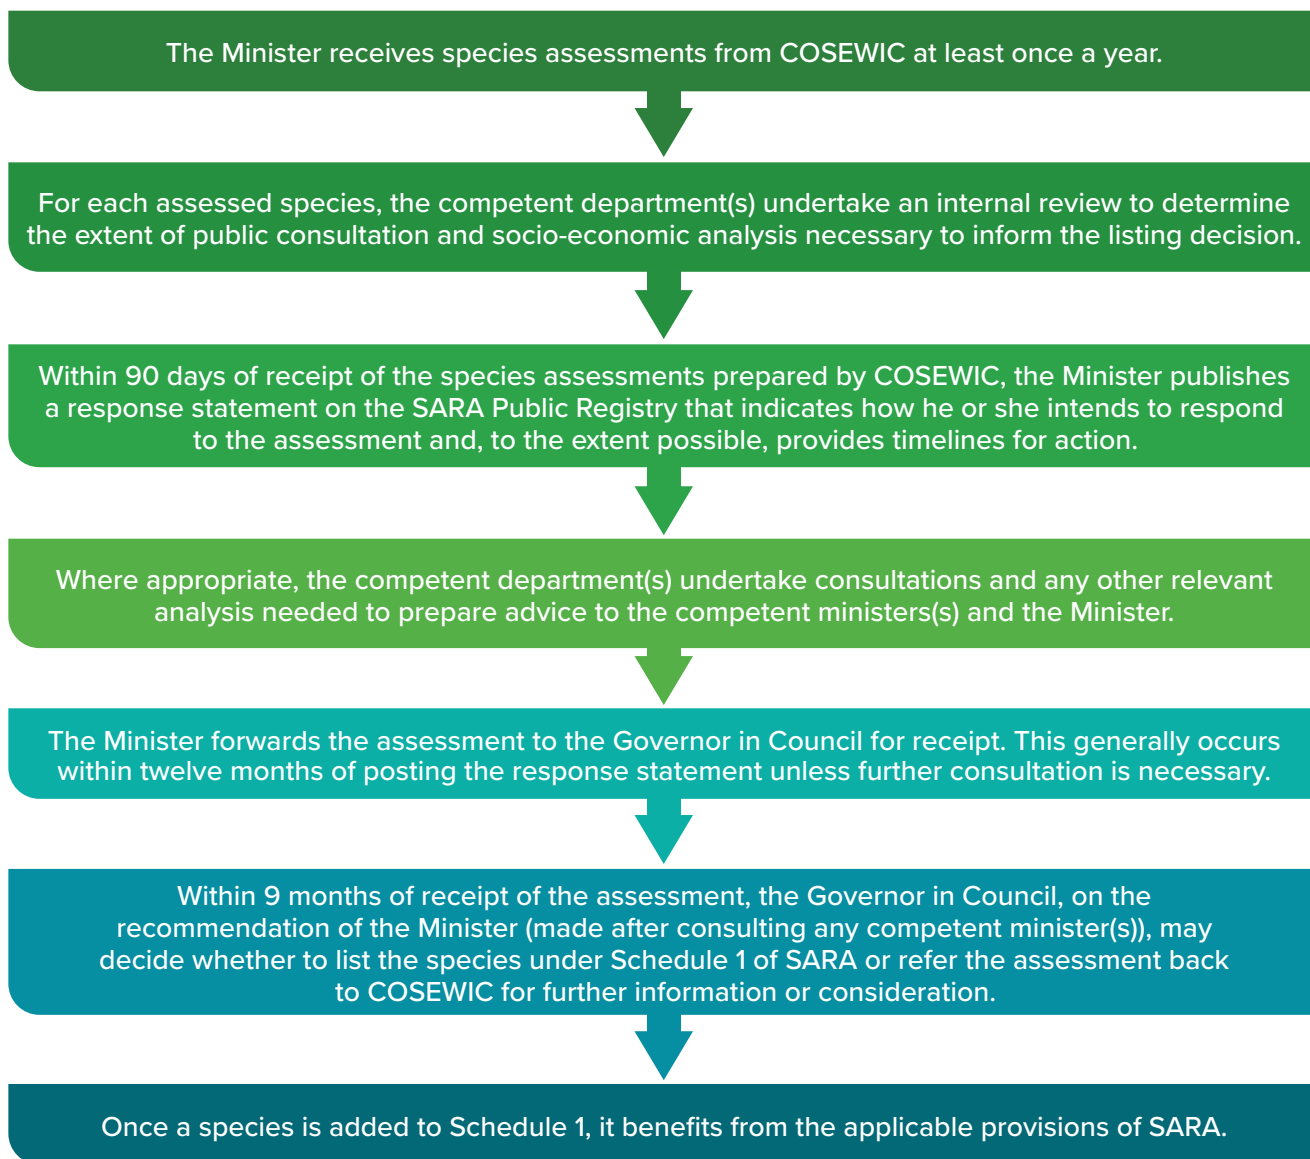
The Minister receives species assessments from COSEWIC at least once a year.

For each assessed species, the competent department(s) undertake an internal review to determine the extent of public consultation and socio-economic analysis necessary to inform the listing decision.

Within 90 days of receipt of the species assessments prepared by COSEWIC, the Minister publishes a response statement on the SARA Public Registry that indicates how he or she intends to respond to the assessment and, to the extent possible, provides timelines for action.

Where appropriate, the competent department(s) undertake consultations and any other relevant analysis needed to prepare advice to the competent ministers(s) and the Minister.

The Minister forwards the assessment to the Governor in Council for receipt. This generally occurs within twelve months of posting the response statement unless further consultation is necessary.

Within 9 months of receipt of the assessment, the Governor in Council, on the recommendation of the Minister (made after consulting any competent minister(s)), may decide whether to list the species under Schedule 1 of SARA or refer the assessment back to COSEWIC for further information or consideration.

Once a species is added to Schedule 1, it benefits from the applicable provisions of SARA.